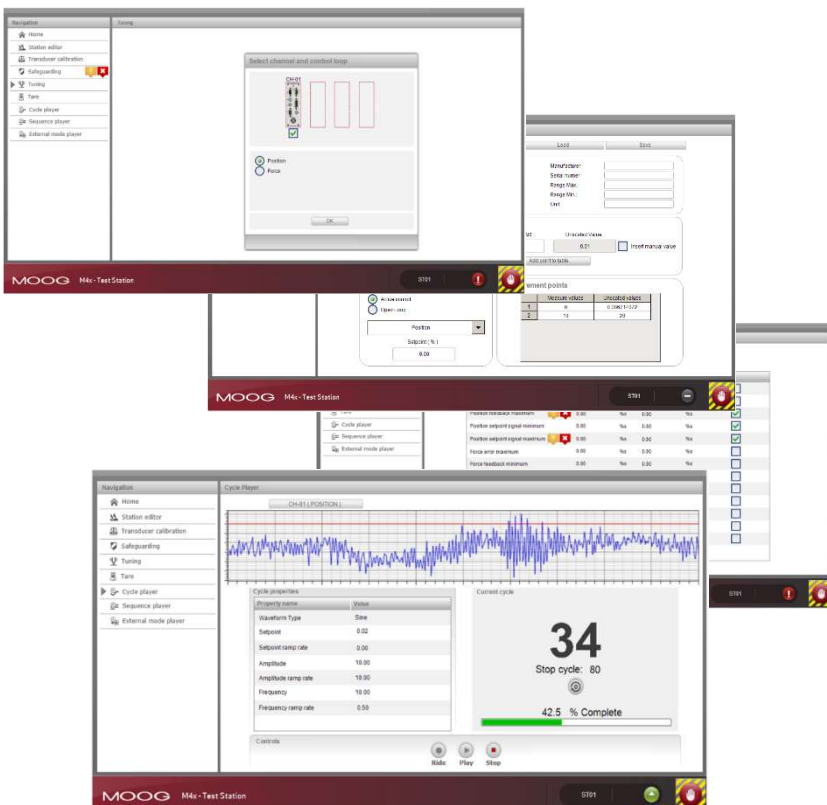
Navigation
Home
Station editor
Transducer calibration
Safeguarding
Tuning
Tare
Cycle player
Sequence player
External mode player

Tuning

Select channel and control loop
CH-01
Position
Force
OK

MOOG M4x - Test Station
ST01

Load
Save
Manufacturer:
Serial number:
Range Max.:
Range Min.:
Unit:
Uncoded Value
0.01
Insert manual value
Add point to table
Active control
Open loop
Position
Setpoint ( % )
0.00
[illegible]ment points
| | Measure values | Uncoded values |
|---|---|---|
| 1 | 0 | 0.0961 |
| 2 | 10 | 20 |

MOOG M4x - Test Station
ST01

Tare
Cycle player
Sequence player
External mode player
Position feedback maximum 0.00 %s 0.00 %s
Position setpoint signal minimum 0.00 %s 0.00 %s
Position setpoint signal maximum 0.00 %s 0.00 %s
Force error maximum 0.00 %s 0.00 %s
Force feedback minimum 0.00 %s 0.00 %s
ST01

Navigation
Home
Station editor
Transducer calibration
Safeguarding
Tuning
Tare
Cycle player
Sequence player
External mode player

Cycle Player
CH-01 ( POSITION )

Cycle properties
| Property name | Value |
|---|---|
| Waveform Type | Sine |
| Setpoint | 0.02 |
| Setpoint ramp rate | 0.00 |
| Amplitude | 10.00 |
| Amplitude ramp rate | 10.00 |
| Frequency | 10.00 |
| Frequency ramp rate | 0.50 |

Current cycle
34
Stop cycle: 80
42.5 % Complete

Controls
Ride
Play
Stop

MOOG M4x - Test Station
ST01